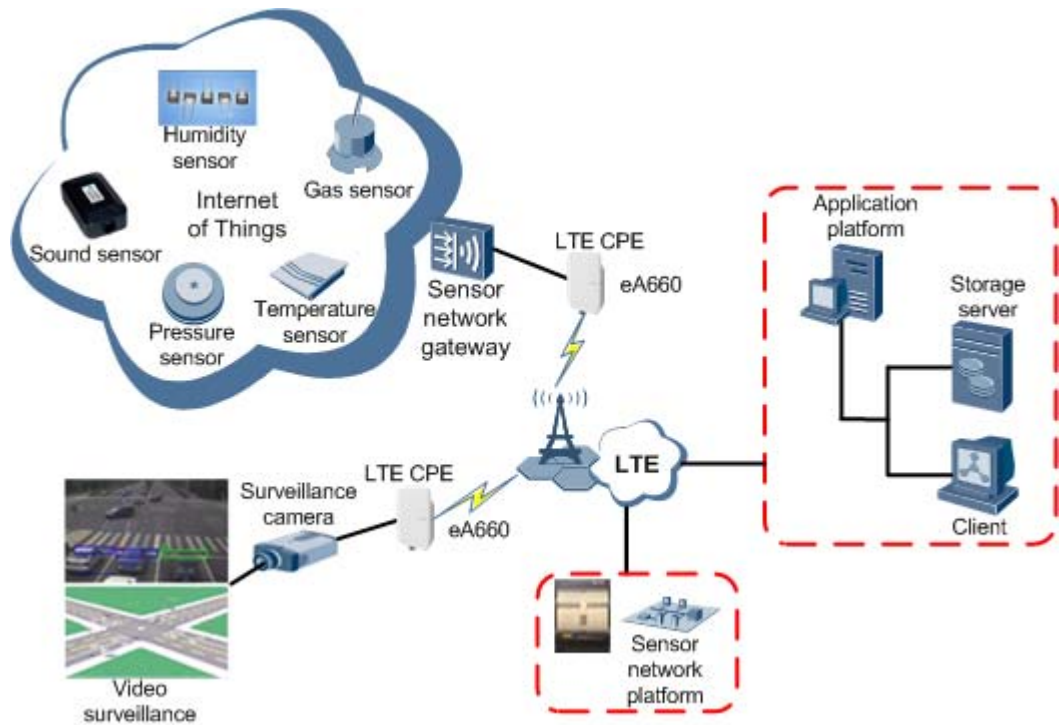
Humidity sensor

Gas sensor

Internet of Things

Sound sensor

Pressure sensor

Temperature sensor

Sensor network gateway

LTE CPE

eA660

Application platform

Storage server

Client

LTE

Surveillance camera

LTE CPE

eA660

Video surveillance

Sensor network platform